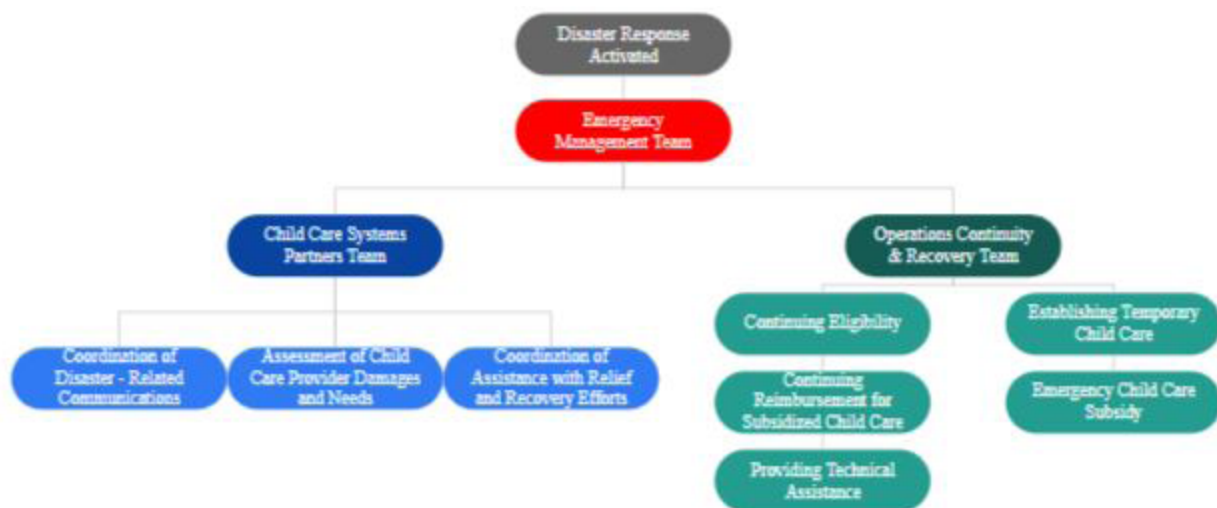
Disaster Response Activated

Emergency Management Team

Child Care Systems Partners Team

Operations Continuity & Recovery Team

Coordination of Disaster - Related Communications

Assessment of Child Care Provider Damages and Needs

Coordination of Assistance with Relief and Recovery Efforts

Continuing Eligibility

Continuing Reimbursement for Subsidized Child Care

Providing Technical Assistance

Establishing Temporary Child Care

Emergency Child Care Subsidy